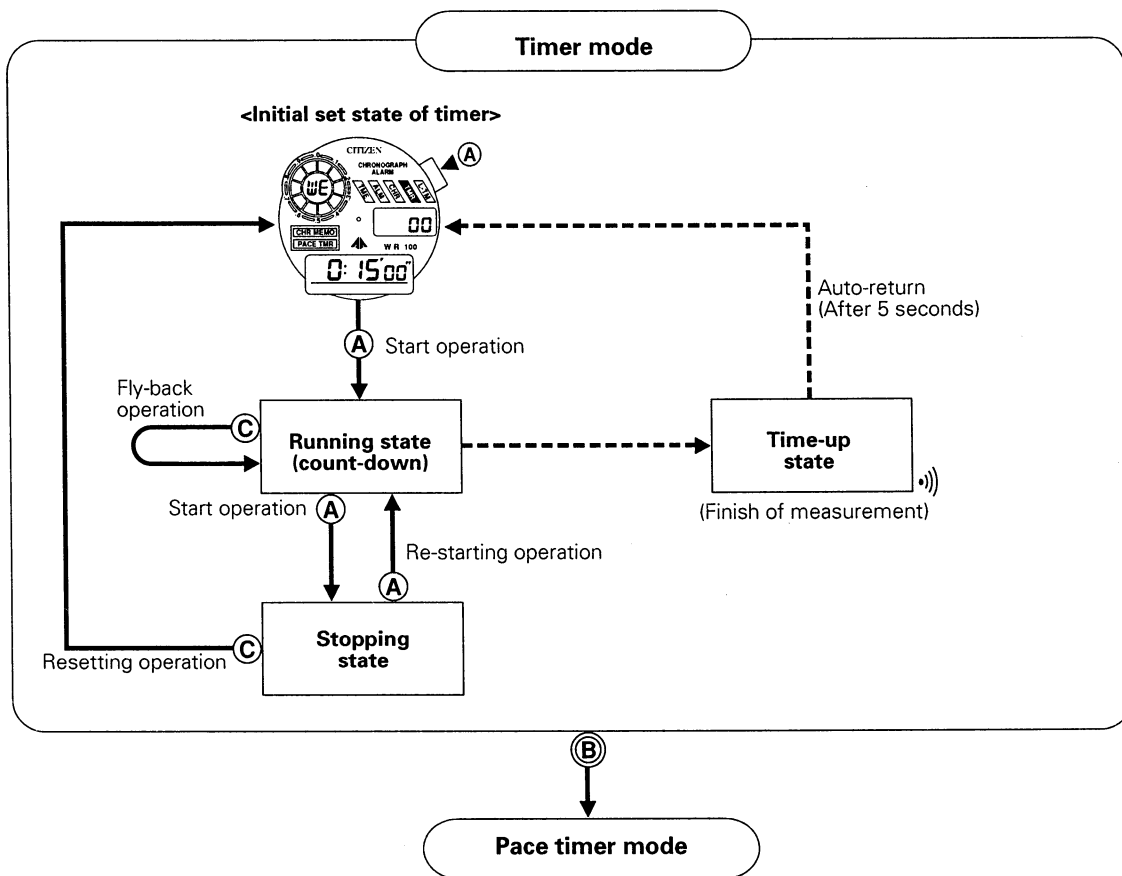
Timer mode

<Initial set state of timer>

CITIZEN
CHRONOGRAPH ALARM
WE
CHR MEMO
PACE TMR
WR 100
00
0:15'00"
A

A Start operation

Fly-back operation
C

Running state (count-down)

Time-up state

(Finish of measurement)

Auto-return (After 5 seconds)

Start operation A

A Re-starting operation

Stopping state

Resetting operation C

B

Pace timer mode